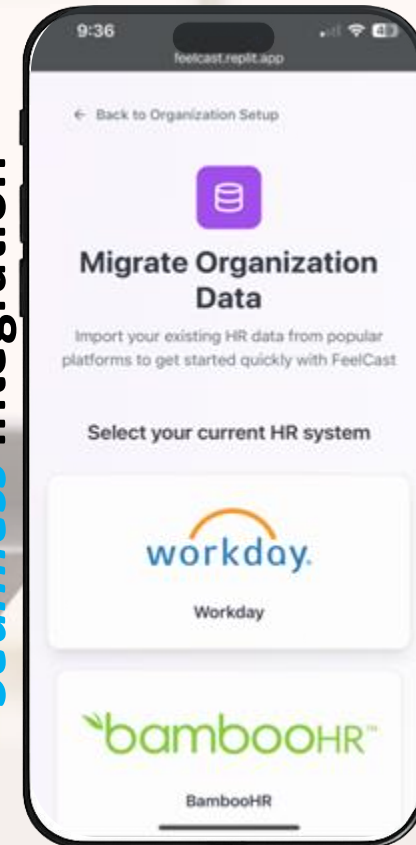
Seamless Integration

9:36
feelcast.replit.app

← Back to Organization Setup

Migrate Organization Data

Import your existing HR data from popular platforms to get started quickly with FeelCast

Select your current HR system

workday.

Workday

bambooHR™

BambooHR